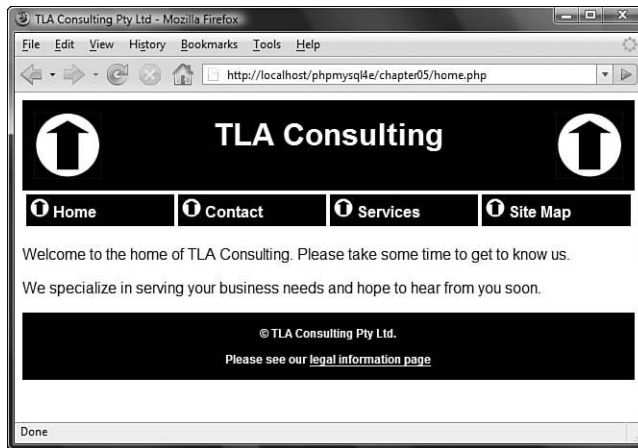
TLA Consulting Pty Ltd - Mozilla Firefox

File Edit View History Bookmarks Tools Help

http://localhost/phpmysql4e/chapter05/home.php

TLA Consulting

Home | Contact | Services | Site Map

Welcome to the home of TLA Consulting. Please take some time to get to know us.

We specialize in serving your business needs and hope to hear from you soon.

© TLA Consulting Pty Ltd.

Please see our legal information page

Done